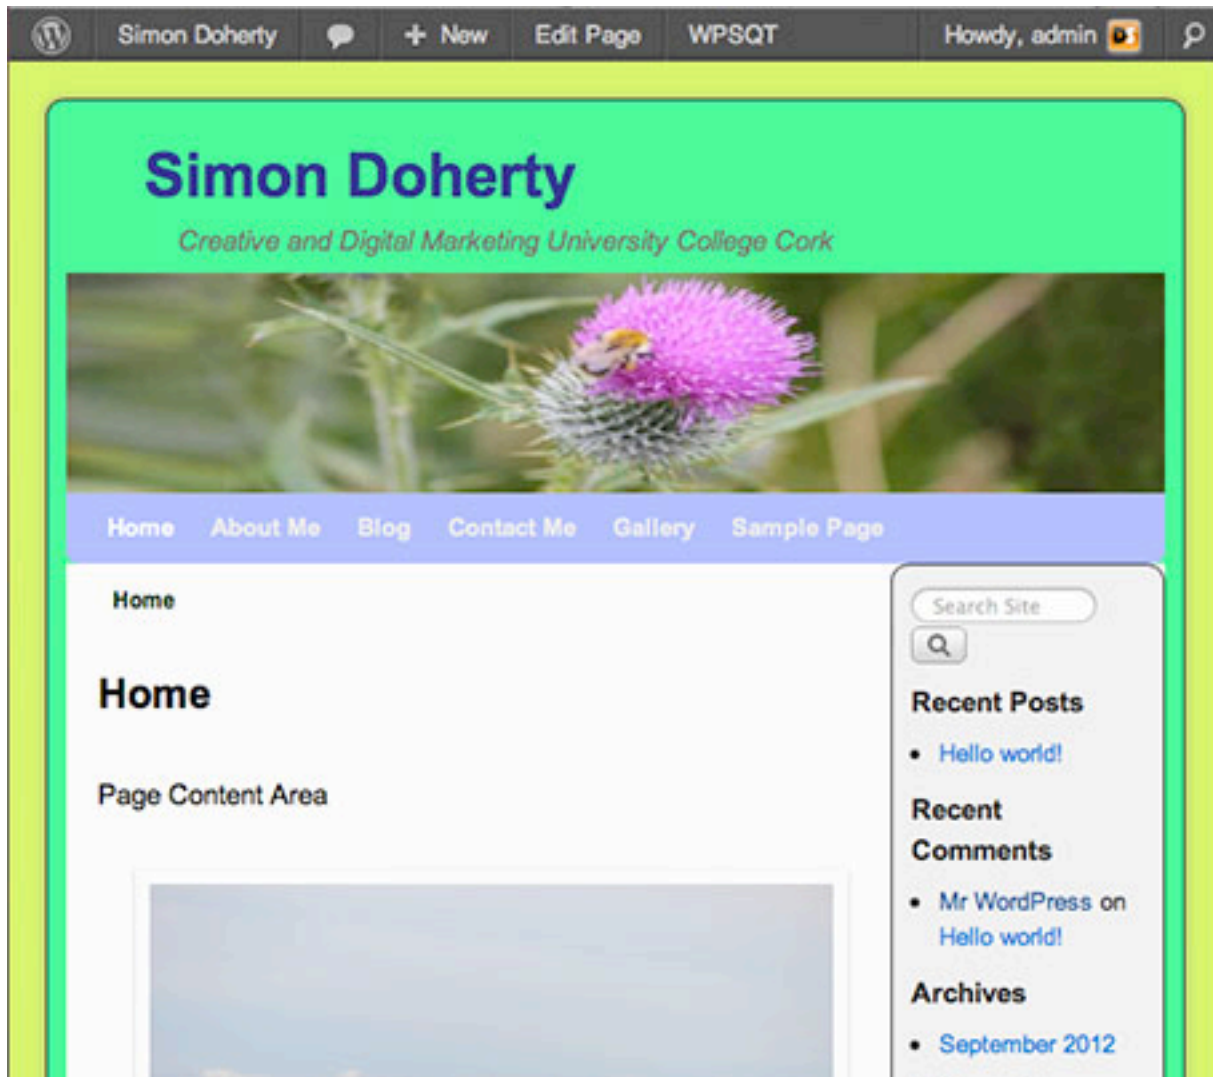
Simon Doherty + New Edit Page WPSQT Howdy, admin

Simon Doherty

Creative and Digital Marketing University College Cork

Home About Me Blog Contact Me Gallery Sample Page

Home

Home

Page Content Area

Search Site

Recent Posts

- Hello world!

Recent Comments

- Mr WordPress on Hello world!

Archives

- September 2012